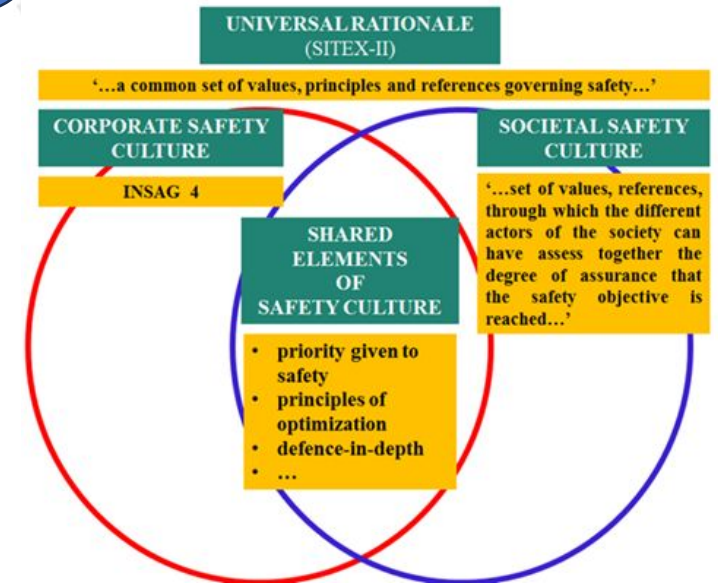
UNIVERSAL RATIONALE
(SITEX-II)

'…a common set of values, principles and references governing safety…'

CORPORATE SAFETY CULTURE

INSAG 4

SOCIETAL SAFETY CULTURE

'…set of values, references, through which the different actors of the society can have assess together the degree of assurance that the safety objective is reached…'

SHARED ELEMENTS OF SAFETY CULTURE

- priority given to safety
- principles of optimization
- defence-in-depth
- …